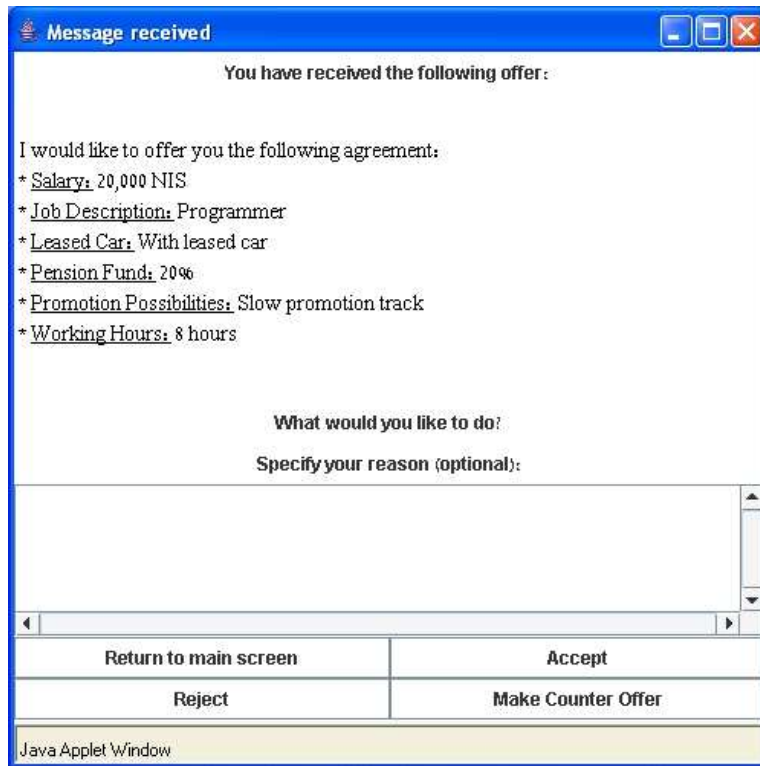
Message received

You have received the following offer:

I would like to offer you the following agreement:
* Salary: 20,000 NIS
* Job Description: Programmer
* Leased Car: With leased car
* Pension Fund: 20%
* Promotion Possibilities: Slow promotion track
* Working Hours: 8 hours

What would you like to do?

Specify your reason (optional):

| Return to main screen | Accept |
|---|---|
| Reject | Make Counter Offer |

Java Applet Window